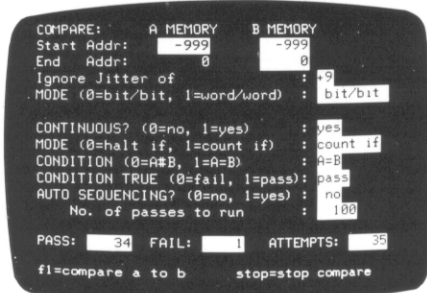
COMPARE: A MEMORY B MEMORY
Start Addr: -999 -999
End Addr: 0 0
Ignore Jitter of : +9
MODE (0=bit/bit, 1=word/word) : bit/bit

CONTINUOUS? (0=no, 1=yes) : yes
MODE (0=halt if, 1=count if) : count if
CONDITION (0=A≠B, 1=A=B) : A=B
CONDITION TRUE (0=fail, 1=pass): pass
AUTO SEQUENCING? (0=no, 1=yes) : no
No. of passes to run : 100

PASS: 34 FAIL: 1 ATTEMPTS: 35

f1=compare a to b stop=stop compare